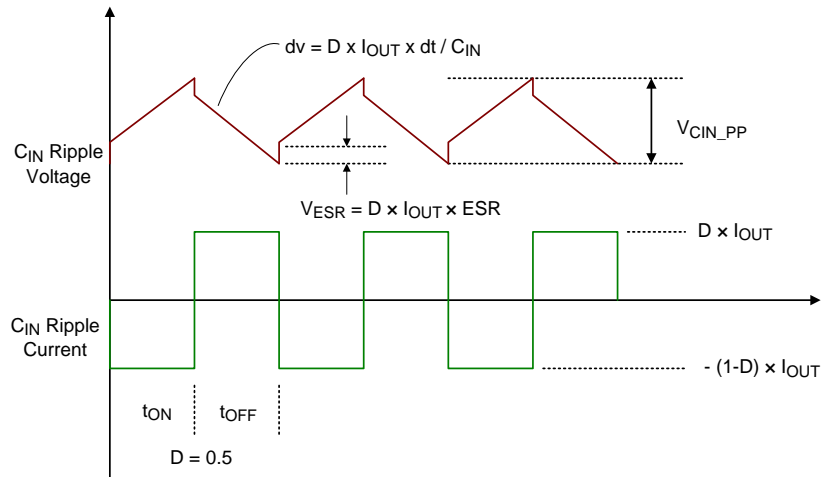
$dv = D \times I_{OUT} \times dt / C_{IN}$

$C_{IN}$ Ripple Voltage

$V_{CIN\_PP}$

$V_{ESR} = D \times I_{OUT} \times ESR$

$D \times I_{OUT}$

$C_{IN}$ Ripple Current

$-(1-D) \times I_{OUT}$

$t_{ON}$ $t_{OFF}$

D = 0.5